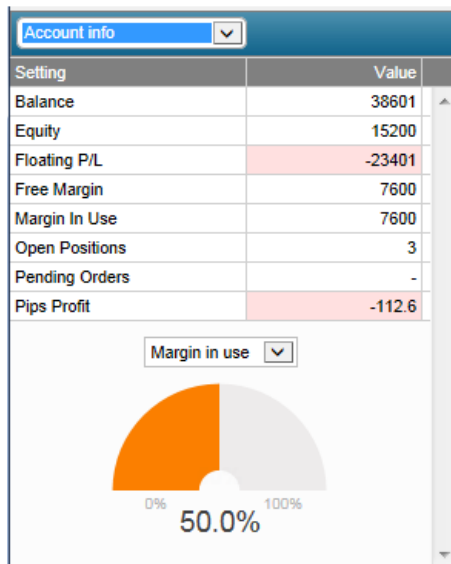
Account info

| Setting | Value |
|---|---|
| Balance | 38601 |
| Equity | 15200 |
| Floating P/L | -23401 |
| Free Margin | 7600 |
| Margin In Use | 7600 |
| Open Positions | 3 |
| Pending Orders | - |
| Pips Profit | -112.6 |

Margin in use

0%
100%
50.0%